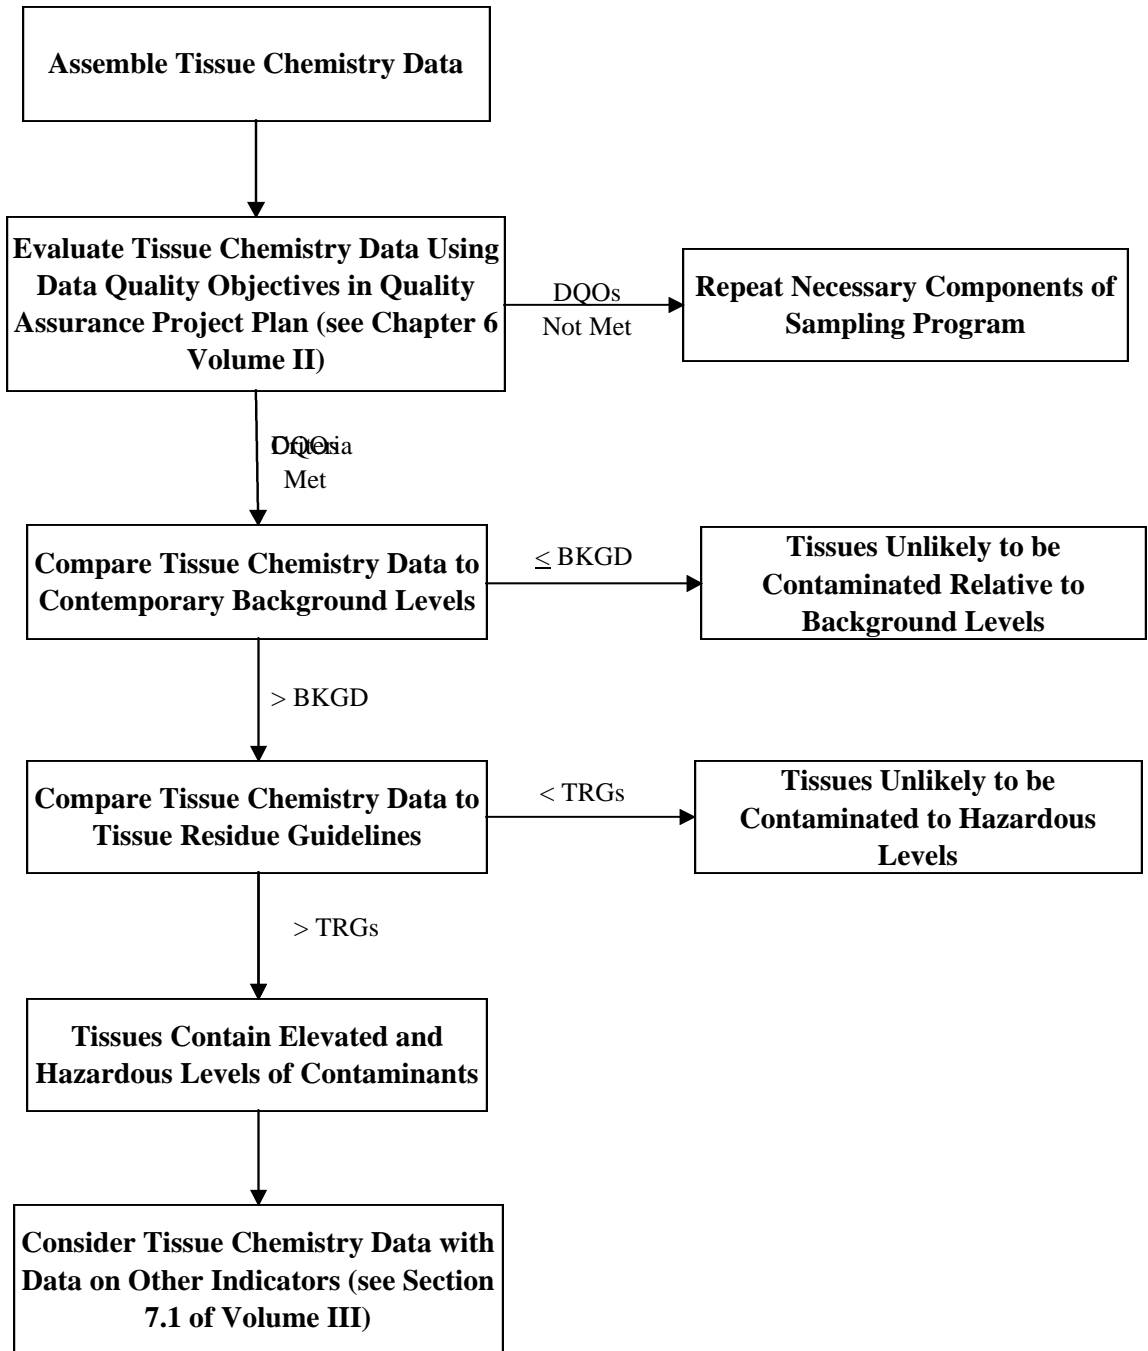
Assemble Tissue Chemistry Data

Evaluate Tissue Chemistry Data Using Data Quality Objectives in Quality Assurance Project Plan (see Chapter 6 Volume II)

DQOs Not Met

Repeat Necessary Components of Sampling Program

DQOs Criteria Met

Compare Tissue Chemistry Data to Contemporary Background Levels

$\leq$ BKGD

Tissues Unlikely to be Contaminated Relative to Background Levels

> BKGD

Compare Tissue Chemistry Data to Tissue Residue Guidelines

< TRGs

Tissues Unlikely to be Contaminated to Hazardous Levels

> TRGs

Tissues Contain Elevated and Hazardous Levels of Contaminants

Consider Tissue Chemistry Data with Data on Other Indicators (see Section 7.1 of Volume III)